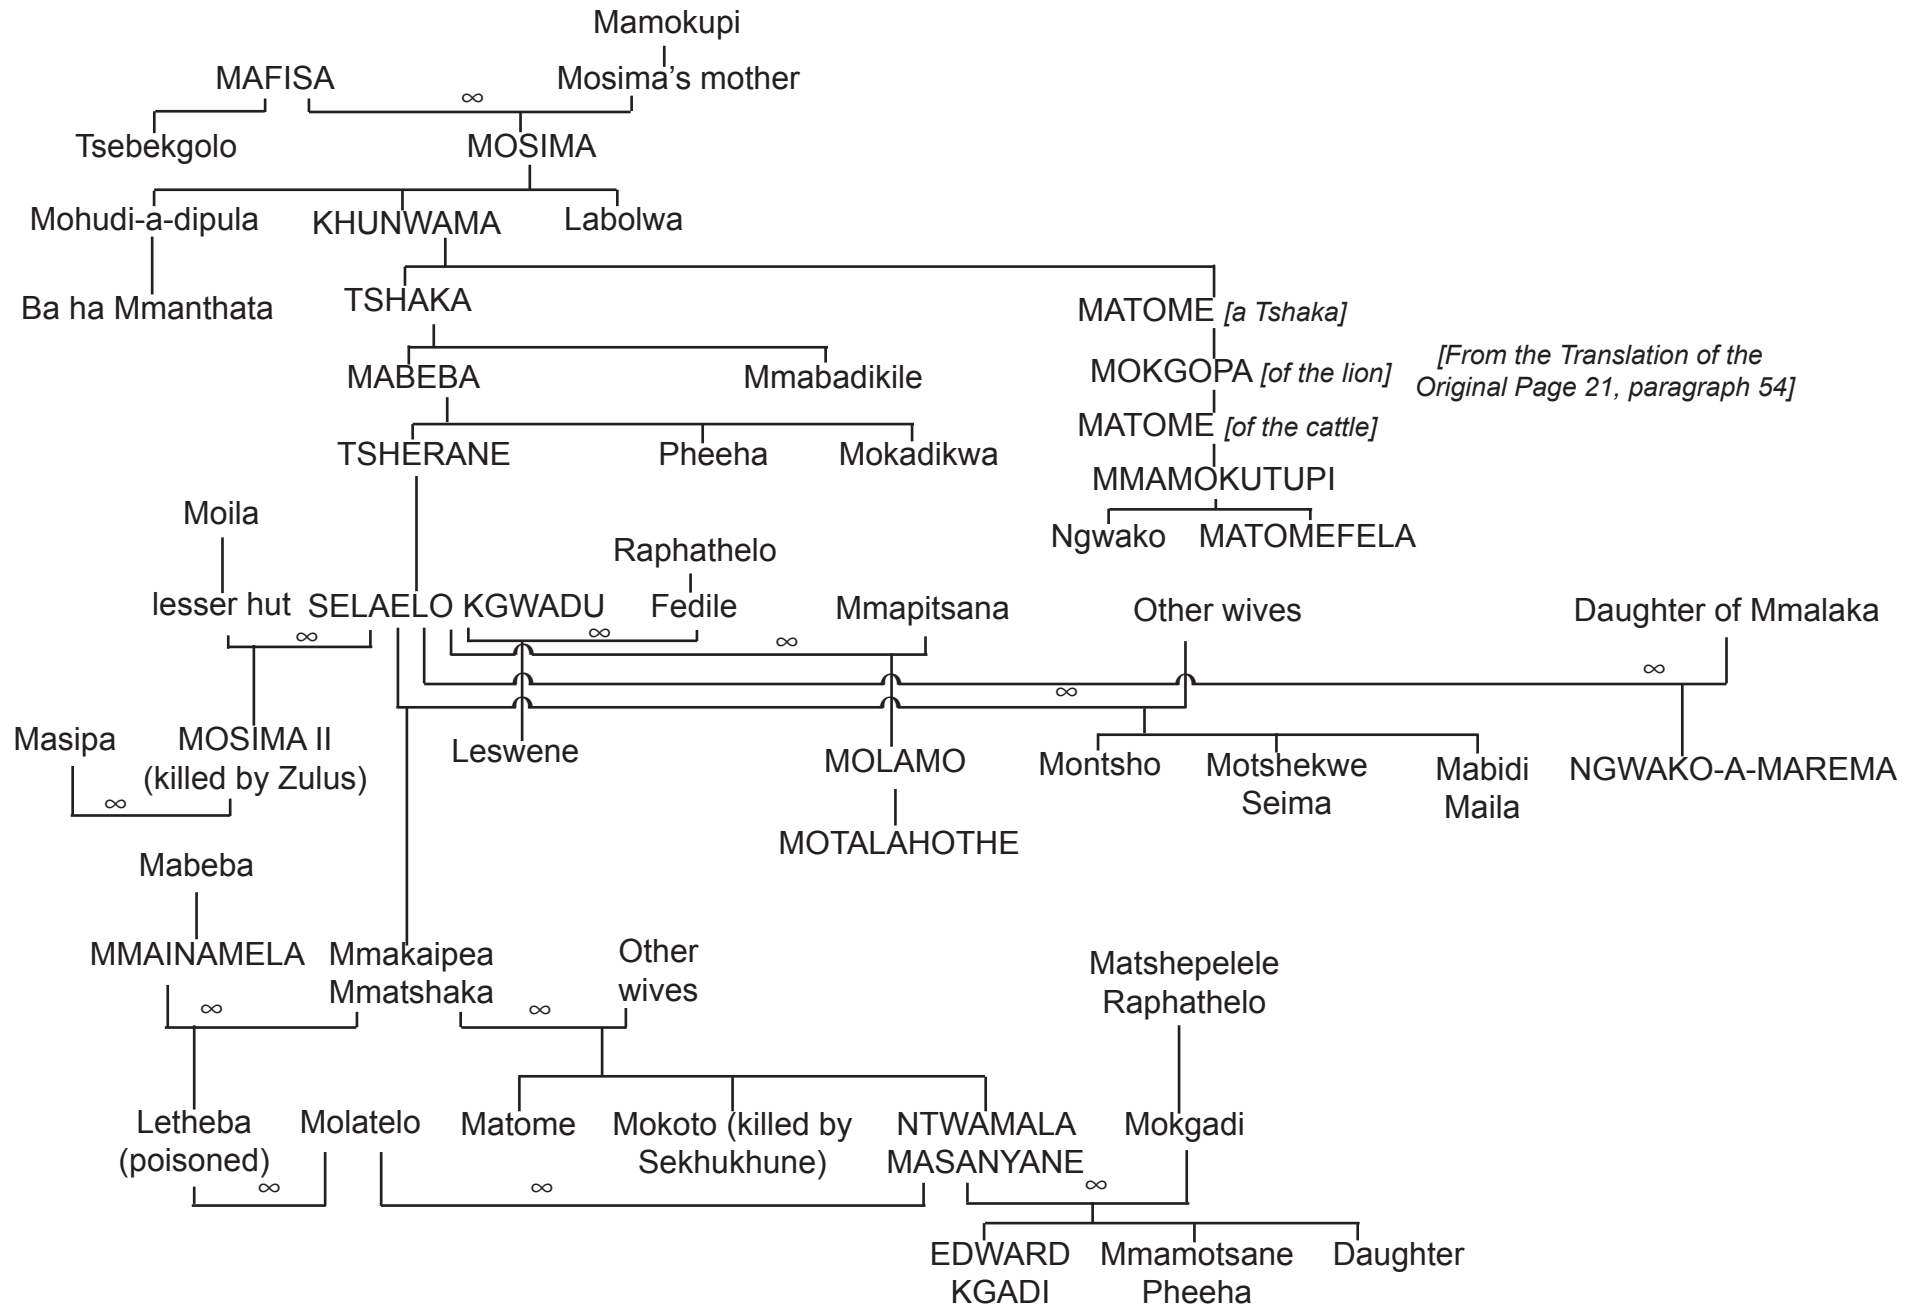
Mamokupi

MAFISA

Mosima's mother

$\infty$

Tsebekgolo

MOSIMA

Mohudi-a-dipula

KHUNWAMA

Labolwa

Ba ha Mmanthata

TSHAKA

MATOME *[a Tshaka]*

MOKGOPA *[of the lion]*

*[From the Translation of the Original Page 21, paragraph 54]*

MATOME *[of the cattle]*

MMAMOKUTUPI

Ngwako

MATOMEFELA

MABEBA

Mmabadikile

TSHERANE

Pheeha

Mokadikwa

Moila

Raphathelo

lesser hut

SELAELO

KGWADU

Fedile

Mmapitsana

Other wives

Daughter of Mmalaka

$\infty$

$\infty$

$\infty$

$\infty$

$\infty$

Masipa

MOSIMA II (killed by Zulus)

$\infty$

Leswene

MOLAMO

Montsho

Motshekwe Seima

Mabidi Maila

NGWAKO-A-MAREMA

MOTALAHOTHE

Mabeba

MMAINAMELA

Mmakaipea Mmatshaka

Other wives

Matshepelele Raphathelo

$\infty$

$\infty$

Letheba (poisoned)

Molatelo

Matome

Mokoto (killed by Sekhukhune)

NTWAMALA MASANYANE

Mokgadi

$\infty$

$\infty$

$\infty$

EDWARD KGADI

Mmamotsane Pheeha

Daughter